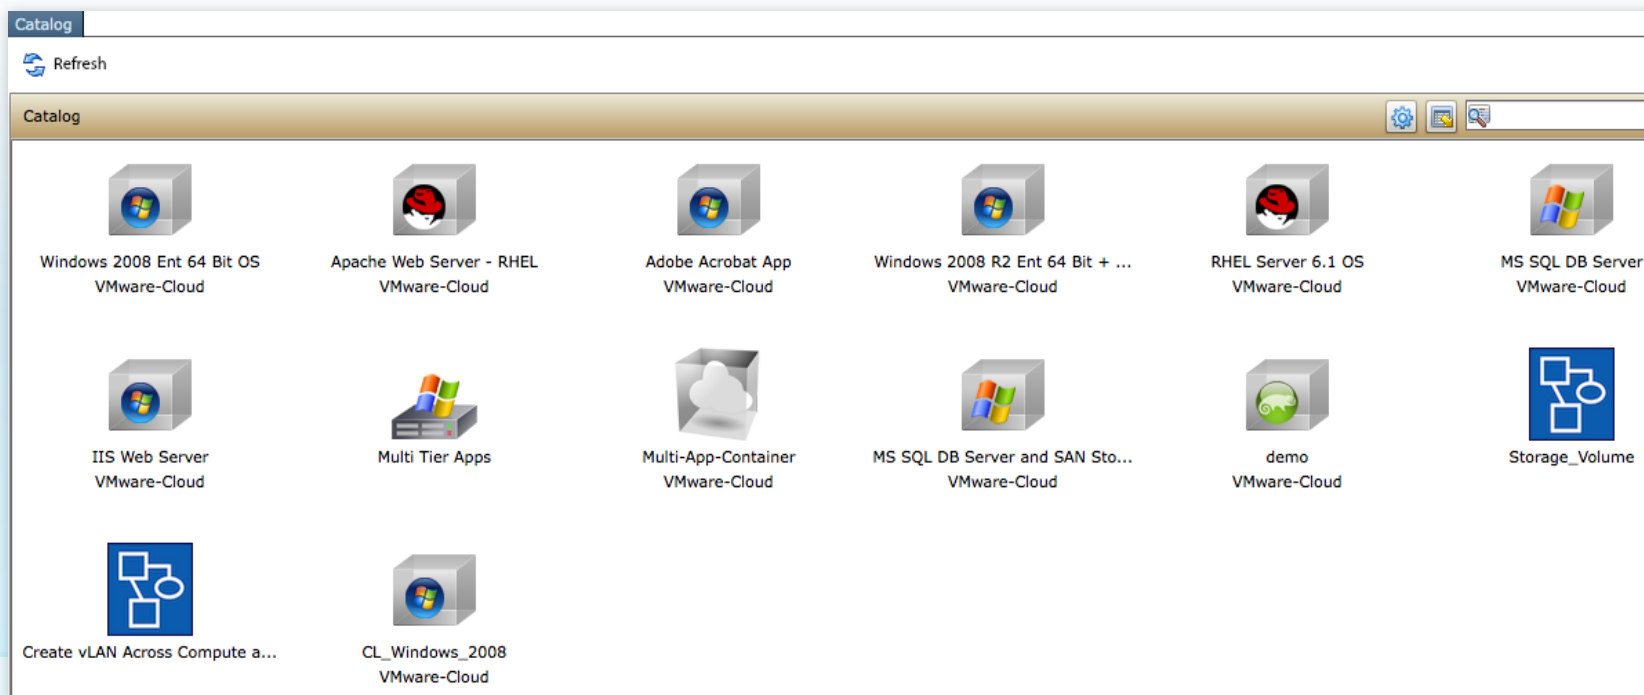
Catalog

Refresh

Catalog

Windows 2008 Ent 64 Bit OS
VMware-Cloud

Apache Web Server - RHEL
VMware-Cloud

Adobe Acrobat App
VMware-Cloud

Windows 2008 R2 Ent 64 Bit + ...
VMware-Cloud

RHEL Server 6.1 OS
VMware-Cloud

MS SQL DB Server
VMware-Cloud

IIS Web Server
VMware-Cloud

Multi Tier Apps

Multi-App-Container
VMware-Cloud

MS SQL DB Server and SAN Sto...
VMware-Cloud

demo
VMware-Cloud

Storage_Volume

Create vLAN Across Compute a...

CL_Windows_2008
VMware-Cloud